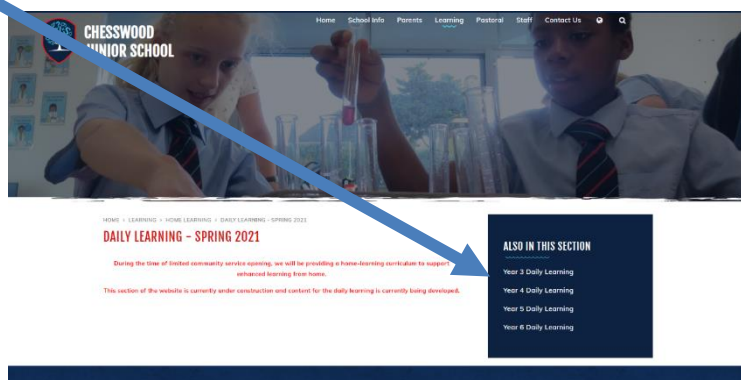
CHESSWOOD
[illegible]UNIOR SCHOOL

Home School Info Parents Learning Pastoral Staff Contact Us

HOME › LEARNING › HOME LEARNING › DAILY LEARNING - SPRING 2021

DAILY LEARNING - SPRING 2021

During the time of limited community service opening, we will be providing a home-learning curriculum to support enhanced learning from home.

This section of the website is currently under construction and content for the daily learning is currently being developed.

ALSO IN THIS SECTION

Year 3 Daily Learning

Year 4 Daily Learning

Year 5 Daily Learning

Year 6 Daily Learning